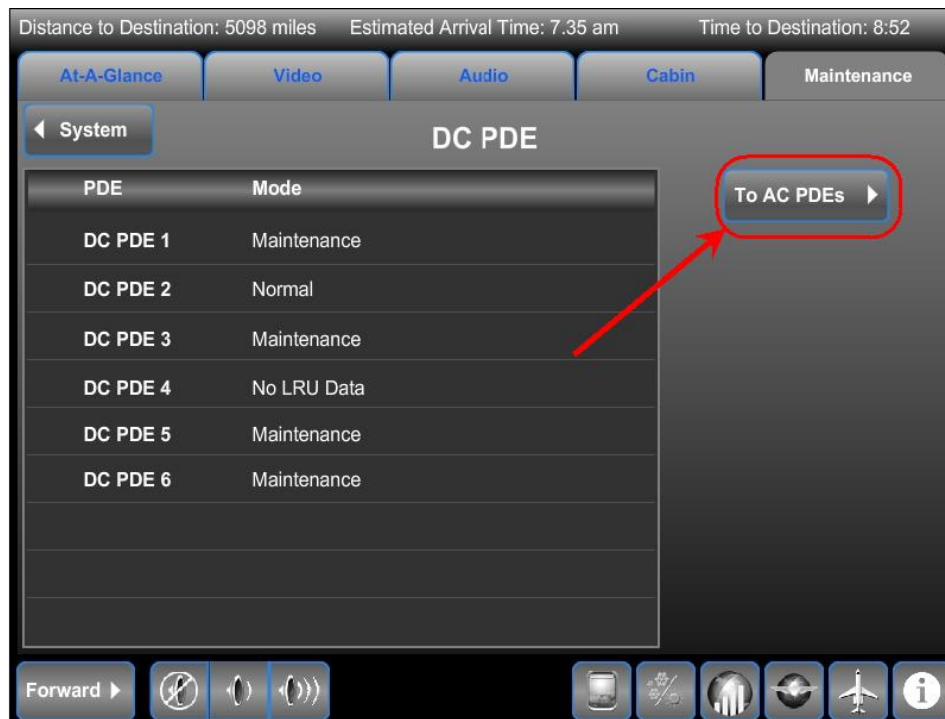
Distance to Destination: 5098 miles Estimated Arrival Time: 7.35 am Time to Destination: 8:52

At-A-Glance Video Audio Cabin Maintenance

System

DC PDE

To AC PDEs

| PDE | Mode |
|---|---|
| DC PDE 1 | Maintenance |
| DC PDE 2 | Normal |
| DC PDE 3 | Maintenance |
| DC PDE 4 | No LRU Data |
| DC PDE 5 | Maintenance |
| DC PDE 6 | Maintenance |

Forward